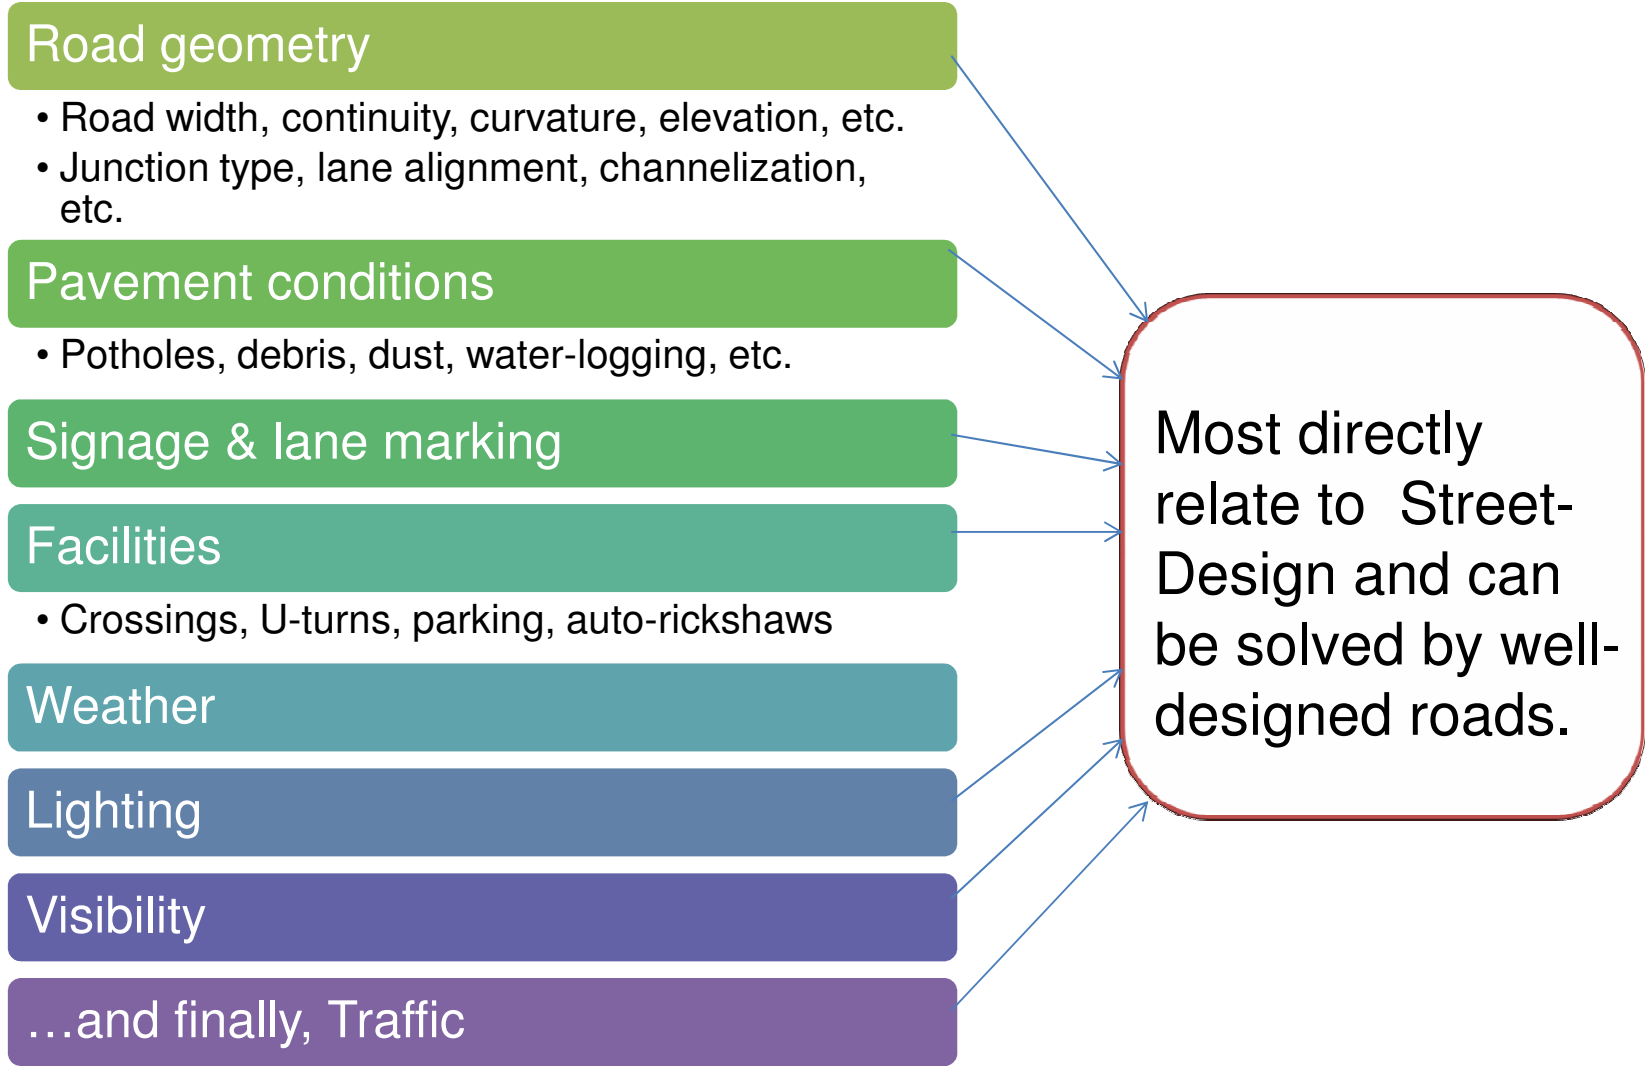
Road geometry

• Road width, continuity, curvature, elevation, etc.
• Junction type, lane alignment, channelization, etc.

Pavement conditions

• Potholes, debris, dust, water-logging, etc.

Signage & lane marking

Facilities

• Crossings, U-turns, parking, auto-rickshaws

Weather

Lighting

Visibility

…and finally, Traffic

Most directly relate to Street-Design and can be solved by well-designed roads.